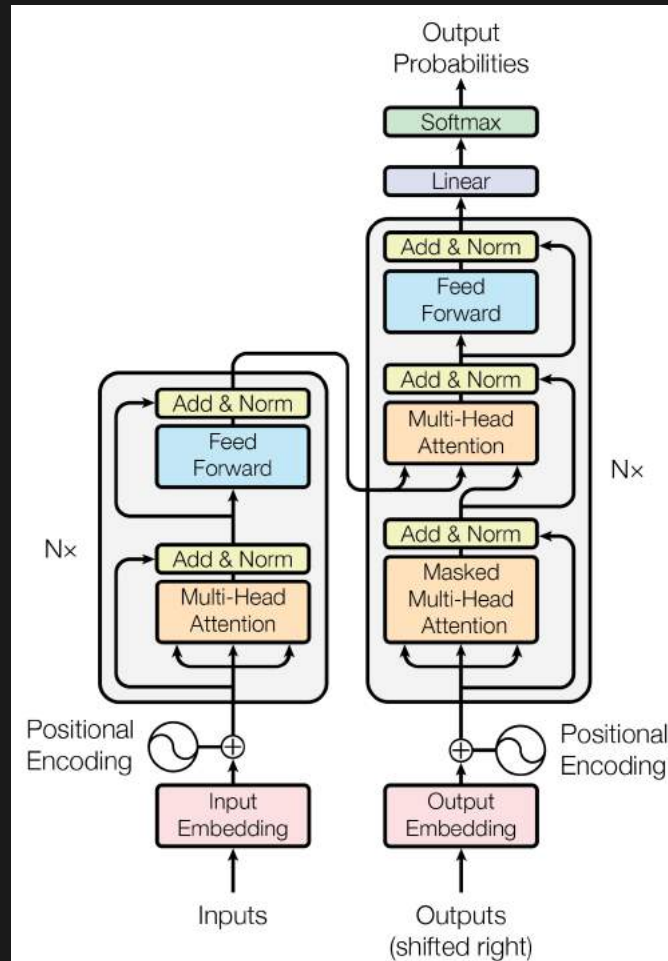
Output Probabilities

Softmax

Linear

Add & Norm

Feed Forward

Add & Norm

Multi-Head Attention

Nx

Add & Norm

Masked Multi-Head Attention

Add & Norm

Feed Forward

Nx

Add & Norm

Multi-Head Attention

Positional Encoding

Positional Encoding

Input Embedding

Output Embedding

Inputs

Outputs (shifted right)